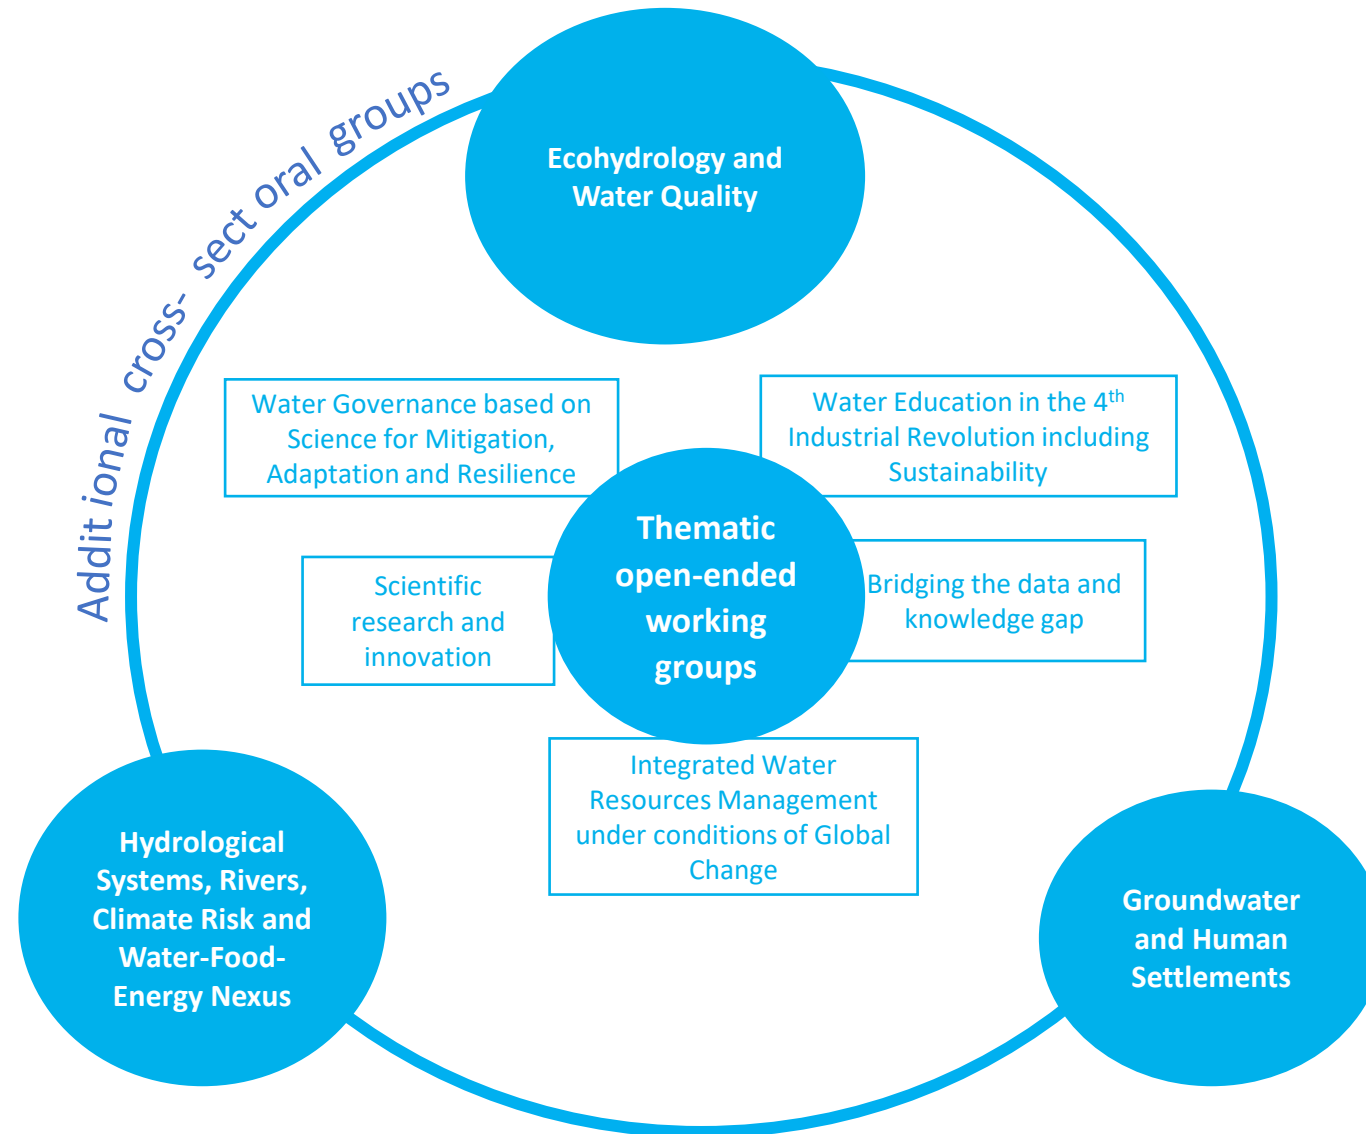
Addit ional cross- sect oral groups

Ecohydrology and Water Quality

Water Governance based on Science for Mitigation, Adaptation and Resilience

Water Education in the 4$^{th}$ Industrial Revolution including Sustainability

Scientific research and innovation

Thematic open-ended working groups

Bridging the data and knowledge gap

Integrated Water Resources Management under conditions of Global Change

Hydrological Systems, Rivers, Climate Risk and Water-Food-Energy Nexus

Groundwater and Human Settlements